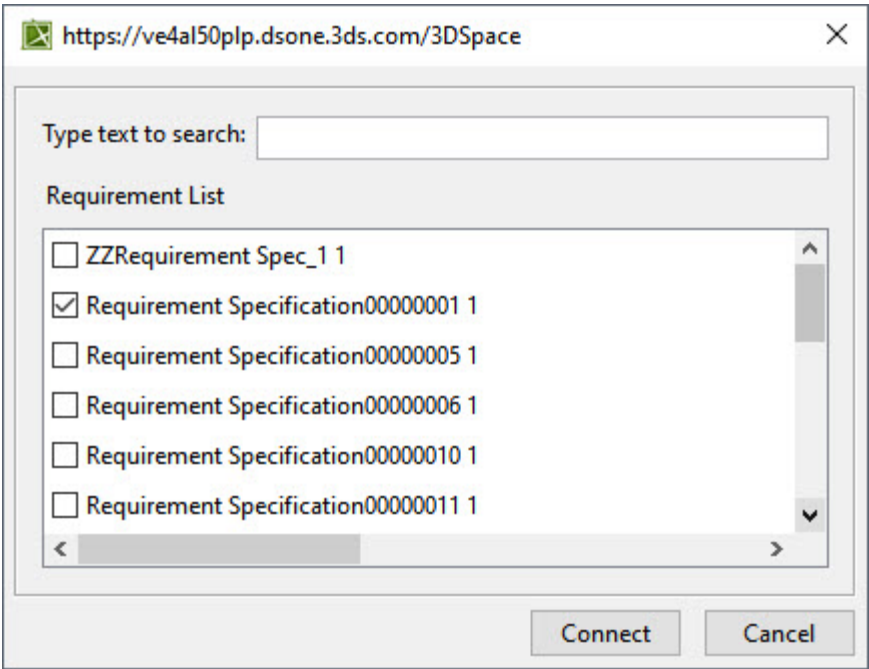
https://ve4al50plp.dsone.3ds.com/3DSpace

Type text to search:

Requirement List

ZZRequirement Spec_1 1
Requirement Specification00000001 1
Requirement Specification00000005 1
Requirement Specification00000006 1
Requirement Specification00000010 1
Requirement Specification00000011 1

Connect
Cancel